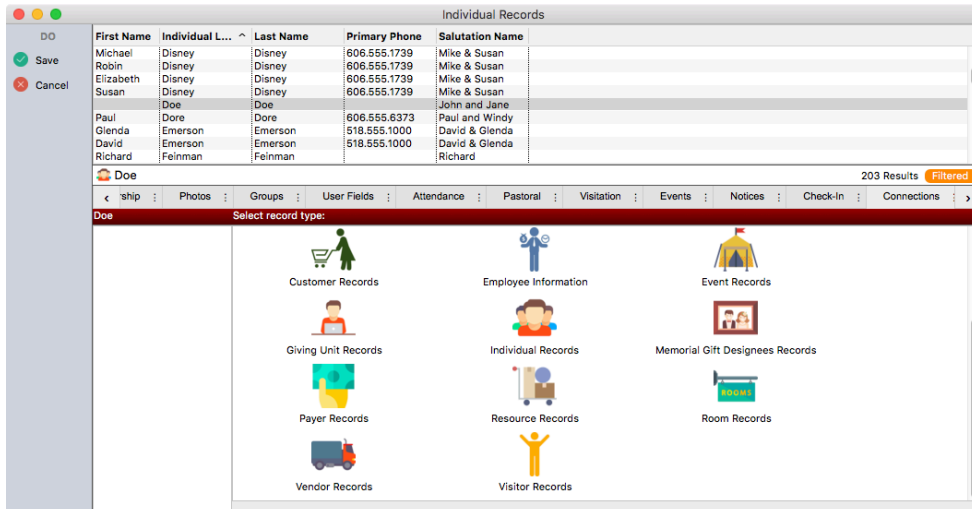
Individual Records

DO

Save

Cancel

| First Name | Individual L... ^ | Last Name | Primary Phone | Salutation Name |
|---|---|---|---|---|
| Michael | Disney | Disney | 606.555.1739 | Mike & Susan |
| Robin | Disney | Disney | 606.555.1739 | Mike & Susan |
| Elizabeth | Disney | Disney | 606.555.1739 | Mike & Susan |
| Susan | Disney | Disney | 606.555.1739 | Mike & Susan |
| | Doe | Doe | | John and Jane |
| Paul | Dore | Dore | 606.555.6373 | Paul and Windy |
| Glenda | Emerson | Emerson | 518.555.1000 | David & Glenda |
| David | Emerson | Emerson | 518.555.1000 | David & Glenda |
| Richard | Feinman | Feinman | | Richard |

Doe

203 Results Filtered

rship Photos Groups User Fields Attendance Pastoral Visitation Events Notices Check-In Connections

Doe

Select record type:

Customer Records

Employee Information

Event Records

Giving Unit Records

Individual Records

Memorial Gift Designees Records

Payer Records

Resource Records

ROOMS

Room Records

Vendor Records

Visitor Records